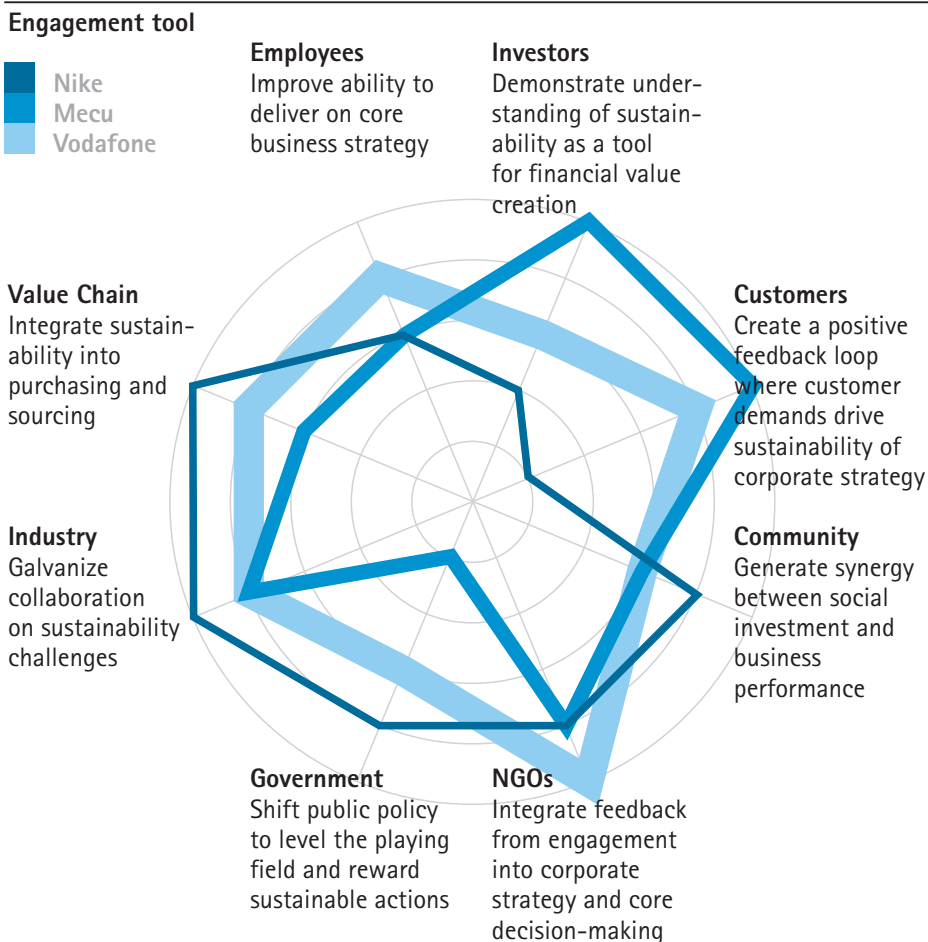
Engagement tool

Nike
Mecu
Vodafone

Employees
Improve ability to deliver on core business strategy

Investors
Demonstrate understanding of sustainability as a tool for financial value creation

Value Chain
Integrate sustainability into purchasing and sourcing

Customers
Create a positive feedback loop where customer demands drive sustainability of corporate strategy

Industry
Galvanize collaboration on sustainability challenges

Community
Generate synergy between social investment and business performance

Government
Shift public policy to level the playing field and reward sustainable actions

NGOs
Integrate feedback from engagement into corporate strategy and core decision-making